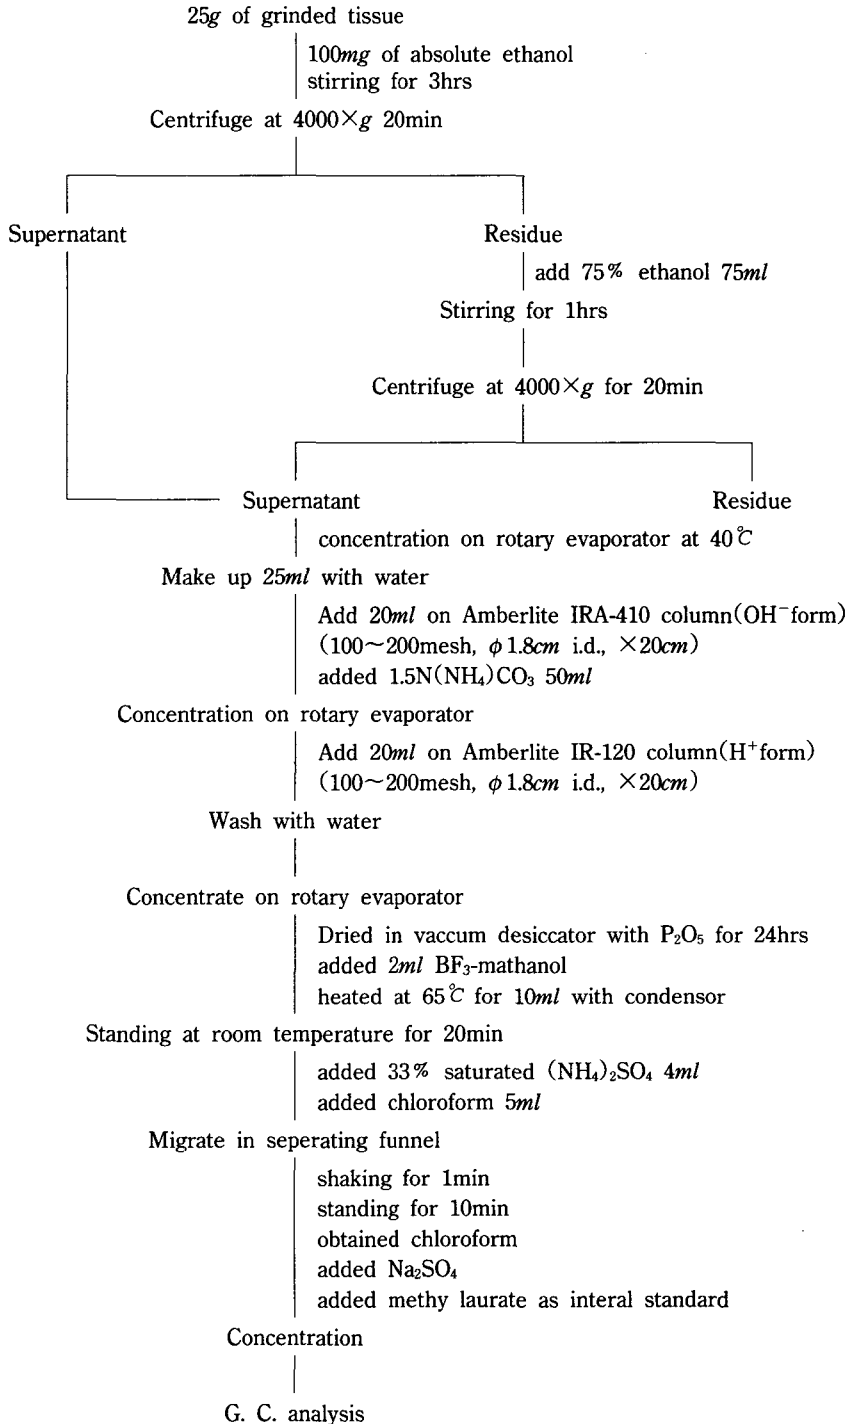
25g of grinded tissue

100mg of absolute ethanol
stirring for 3hrs

Centrifuge at $4000\times g$ 20min

Supernatant

Residue

add 75% ethanol 75ml

Stirring for 1hrs

Centrifuge at $4000\times g$ for 20min

Supernatant

Residue

concentration on rotary evaporator at 40℃

Make up 25ml with water

Add 20ml on Amberlite IRA-410 column($OH^-$form)
(100~200mesh, $\phi$1.8cm i.d., $\times$20cm)
added 1.5N$(NH_4)CO_3$ 50ml

Concentration on rotary evaporator

Add 20ml on Amberlite IR-120 column($H^+$form)
(100~200mesh, $\phi$1.8cm i.d., $\times$20cm)

Wash with water

Concentrate on rotary evaporator

Dried in vaccum desiccator with $P_2O_5$ for 24hrs
added 2ml $BF_3$-mathanol
heated at 65℃ for 10ml with condensor

Standing at room temperature for 20min

added 33% saturated $(NH_4)_2SO_4$ 4ml
added chloroform 5ml

Migrate in seperating funnel

shaking for 1min
standing for 10min
obtained chloroform
added $Na_2SO_4$
added methy laurate as interal standard

Concentration

G. C. analysis